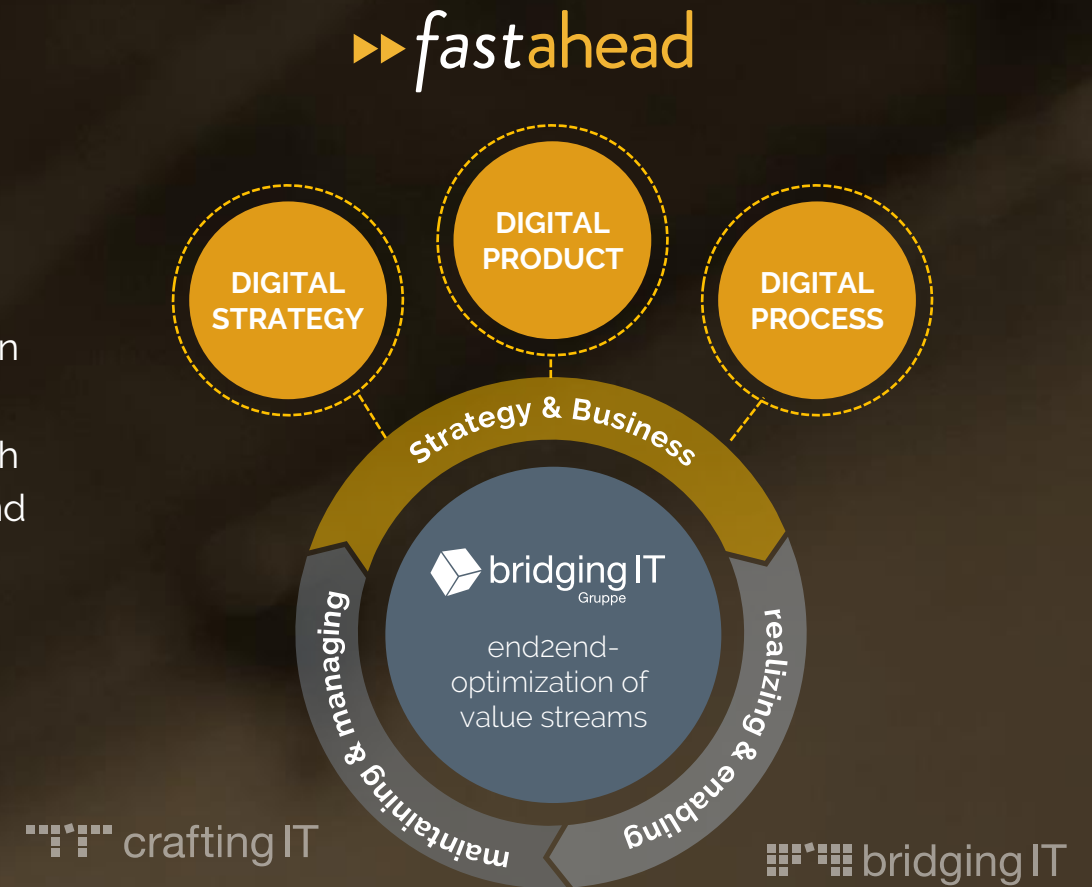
fastahead

n

h
nd

DIGITAL STRATEGY

DIGITAL PRODUCT

DIGITAL PROCESS

Strategy & Business

bridging IT
Gruppe

end2end-optimization of value streams

maintaining & managing

realizing & enabling

crafting IT

bridging IT